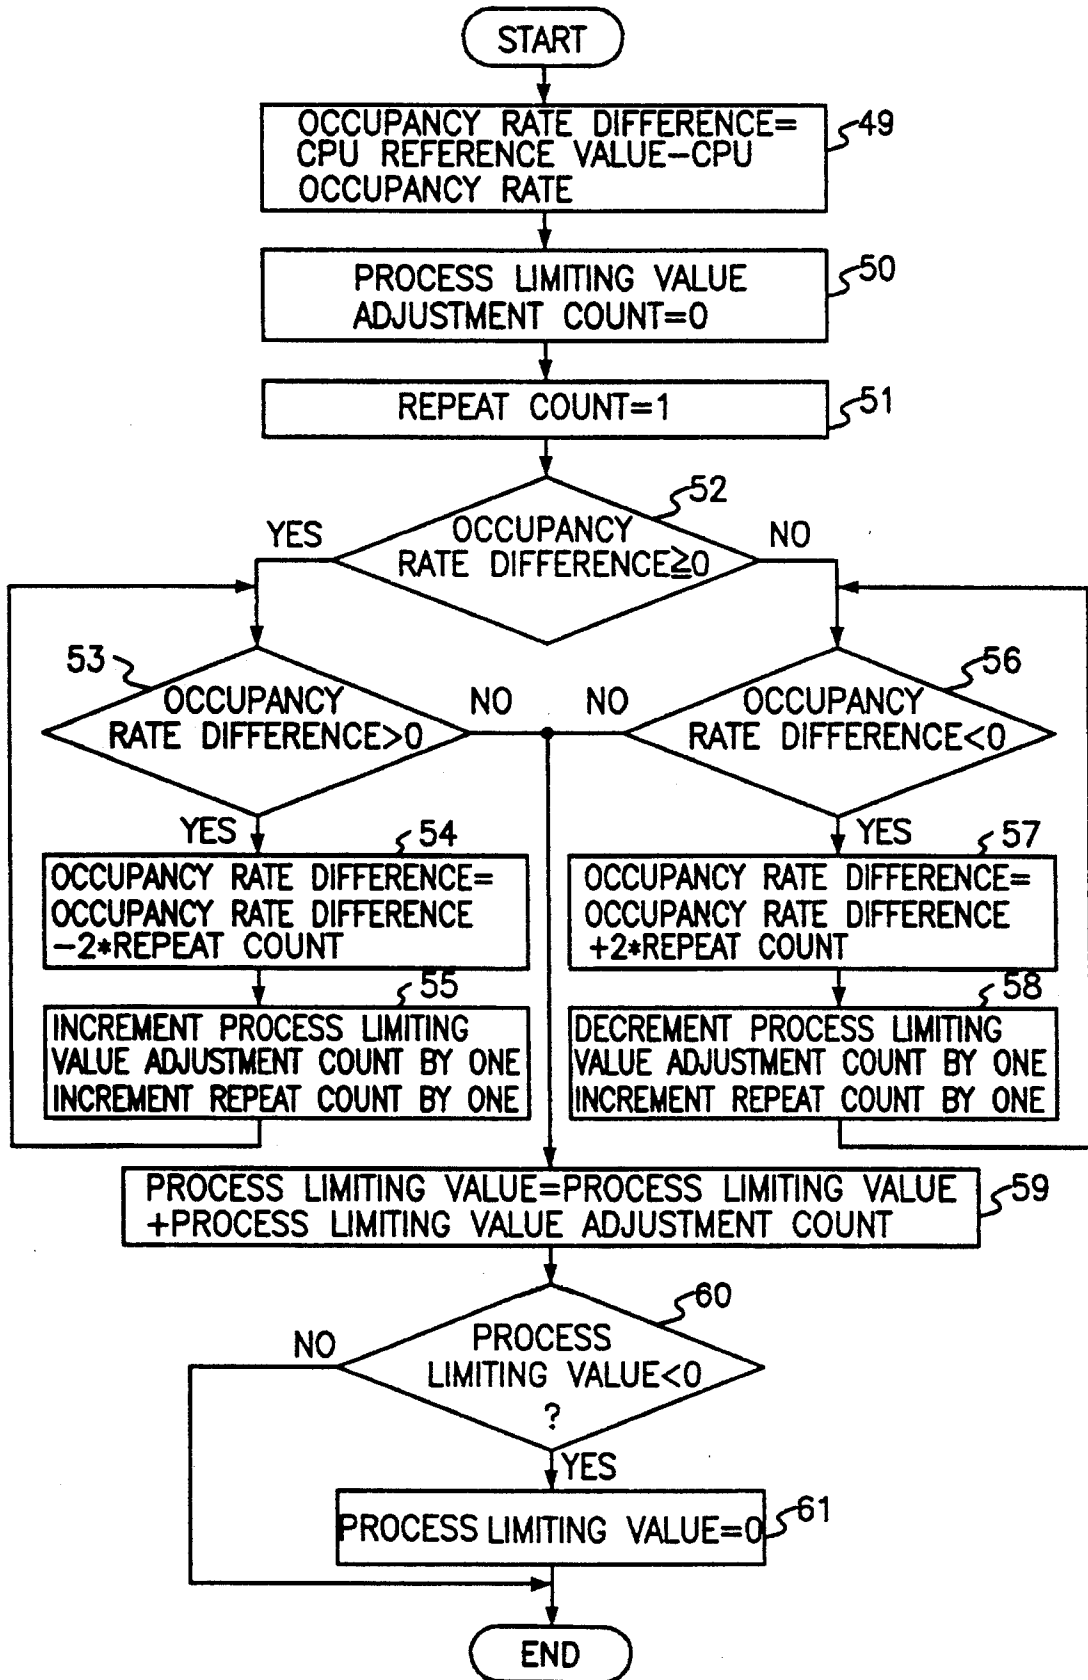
START

OCCUPANCY RATE DIFFERENCE= CPU REFERENCE VALUE−CPU OCCUPANCY RATE

49

PROCESS LIMITING VALUE ADJUSTMENT COUNT=0

50

REPEAT COUNT=1

51

52

YES

OCCUPANCY RATE DIFFERENCE$\geq$0

NO

53

OCCUPANCY RATE DIFFERENCE>0

NO

NO

OCCUPANCY RATE DIFFERENCE<0

56

YES

54

OCCUPANCY RATE DIFFERENCE= OCCUPANCY RATE DIFFERENCE −2*REPEAT COUNT

55

INCREMENT PROCESS LIMITING VALUE ADJUSTMENT COUNT BY ONE INCREMENT REPEAT COUNT BY ONE

YES

57

OCCUPANCY RATE DIFFERENCE= OCCUPANCY RATE DIFFERENCE +2*REPEAT COUNT

58

DECREMENT PROCESS LIMITING VALUE ADJUSTMENT COUNT BY ONE INCREMENT REPEAT COUNT BY ONE

PROCESS LIMITING VALUE=PROCESS LIMITING VALUE +PROCESS LIMITING VALUE ADJUSTMENT COUNT

59

60

NO

PROCESS LIMITING VALUE<0 ?

YES

PROCESS LIMITING VALUE=0

61

END